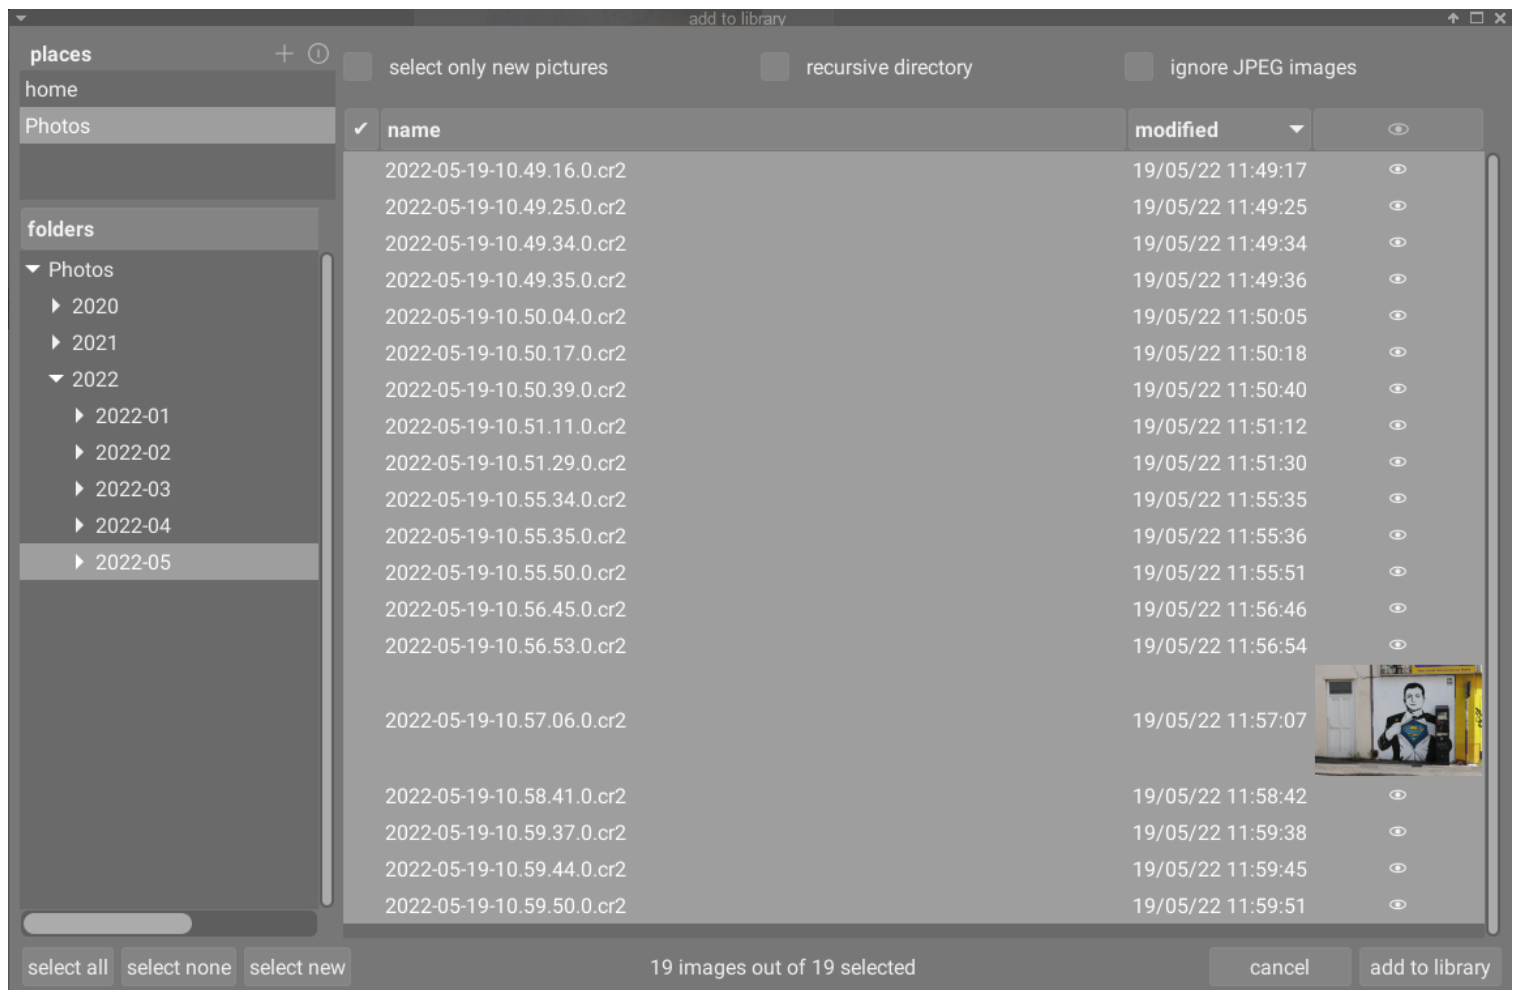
add to library

places
home
Photos

folders
Photos
2020
2021
2022
2022-01
2022-02
2022-03
2022-04
2022-05

select only new pictures
recursive directory
ignore JPEG images

| ✔ | name | modified |  |
|---|---|---|---|
|  | 2022-05-19-10.49.16.0.cr2 | 19/05/22 11:49:17 |  |
|  | 2022-05-19-10.49.25.0.cr2 | 19/05/22 11:49:25 |  |
|  | 2022-05-19-10.49.34.0.cr2 | 19/05/22 11:49:34 |  |
|  | 2022-05-19-10.49.35.0.cr2 | 19/05/22 11:49:36 |  |
|  | 2022-05-19-10.50.04.0.cr2 | 19/05/22 11:50:05 |  |
|  | 2022-05-19-10.50.17.0.cr2 | 19/05/22 11:50:18 |  |
|  | 2022-05-19-10.50.39.0.cr2 | 19/05/22 11:50:40 |  |
|  | 2022-05-19-10.51.11.0.cr2 | 19/05/22 11:51:12 |  |
|  | 2022-05-19-10.51.29.0.cr2 | 19/05/22 11:51:30 |  |
|  | 2022-05-19-10.55.34.0.cr2 | 19/05/22 11:55:35 |  |
|  | 2022-05-19-10.55.35.0.cr2 | 19/05/22 11:55:36 |  |
|  | 2022-05-19-10.55.50.0.cr2 | 19/05/22 11:55:51 |  |
|  | 2022-05-19-10.56.45.0.cr2 | 19/05/22 11:56:46 |  |
|  | 2022-05-19-10.56.53.0.cr2 | 19/05/22 11:56:54 |  |
|  | 2022-05-19-10.57.06.0.cr2 | 19/05/22 11:57:07 |  |
|  | 2022-05-19-10.58.41.0.cr2 | 19/05/22 11:58:42 |  |
|  | 2022-05-19-10.59.37.0.cr2 | 19/05/22 11:59:38 |  |
|  | 2022-05-19-10.59.44.0.cr2 | 19/05/22 11:59:45 |  |
|  | 2022-05-19-10.59.50.0.cr2 | 19/05/22 11:59:51 |  |

select all
select none
select new
19 images out of 19 selected
cancel
add to library